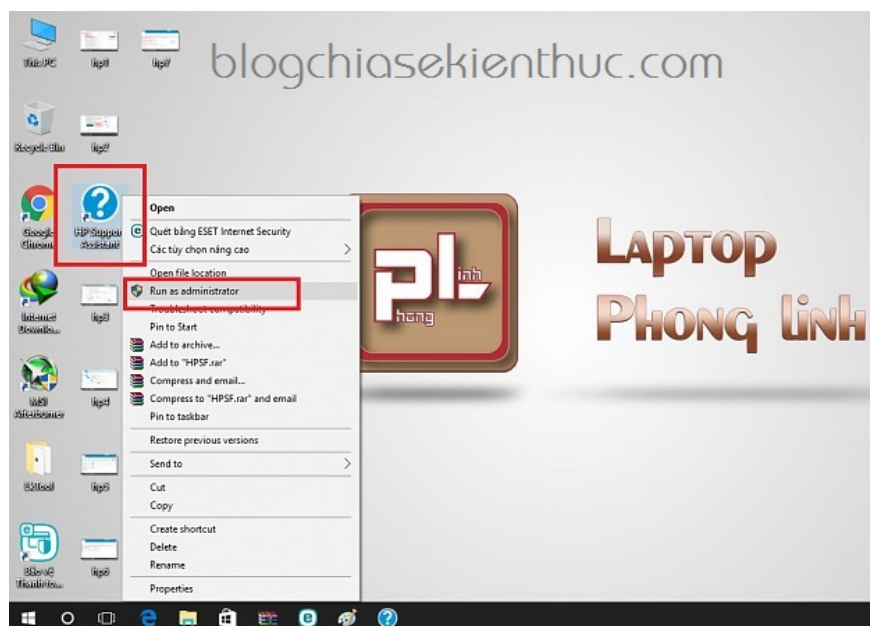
This PC
hp6
hp7
blogchiasekienthuc.com
Recycle Bin
hp2
Google Chrome
HP Support Assistant
Open
Quét bằng ESET Internet Security
Các tùy chọn nâng cao
Open file location
Run as administrator
Troubleshoot compatibility
Pin to Start
Add to archive...
Add to "HPSF.rar"
Compress and email...
Compress to "HPSF.rar" and email
Pin to taskbar
Restore previous versions
Send to
Cut
Copy
Create shortcut
Delete
Rename
Properties
Internet Downlo...
hp3
MSI Afterburner
hp4
LKTool
hp5
Bảo vệ Thanh to...
hp8
Pl inh hong
Laptop
Phong Linh